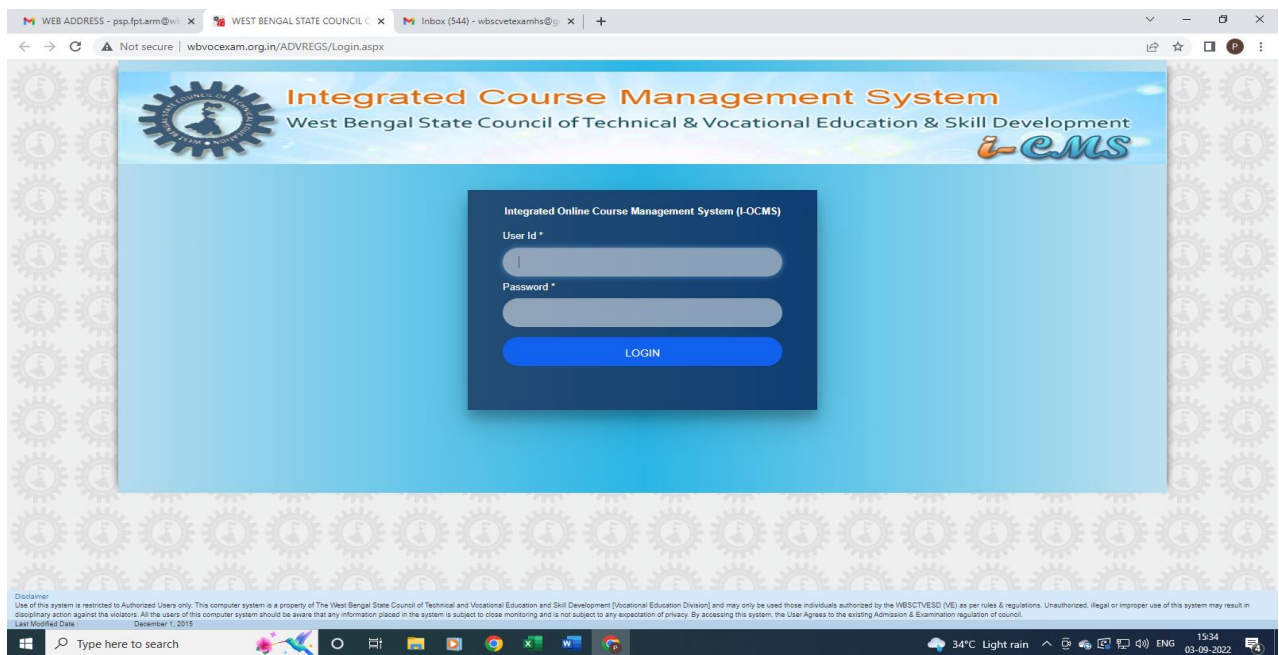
WEB ADDRESS - psp.fpt.arm@wb ×
WEST BENGAL STATE COUNCIL O ×
Inbox (544) - wbscvetexamhs@g ×
+

Not secure | wbvocexam.org.in/ADVREGS/Login.aspx

Integrated Course Management System
West Bengal State Council of Technical & Vocational Education & Skill Development
i-CMS

Integrated Online Course Management System (I-OCMS)
User Id *
Password *
LOGIN

Disclaimer
Use of this system is restricted to Authorized Users only. This computer system is a property of The West Bengal State Council of Technical and Vocational Education and Skill Development [Vocational Education Division] and may only be used those individuals authorized by the WBSCTVESD (VE) as per rules & regulations. Unauthorized, illegal or improper use of this system may result in disciplinary action against the violators. All the users of this computer system should be aware that any information placed in the system is subject to close monitoring and is not subject to any expectation of privacy. By accessing this system, the User Agrees to the existing Admission & Examination regulation of council.
Last Modified Date December 1, 2015

Type here to search
34°C Light rain ENG 15:34 03-09-2022